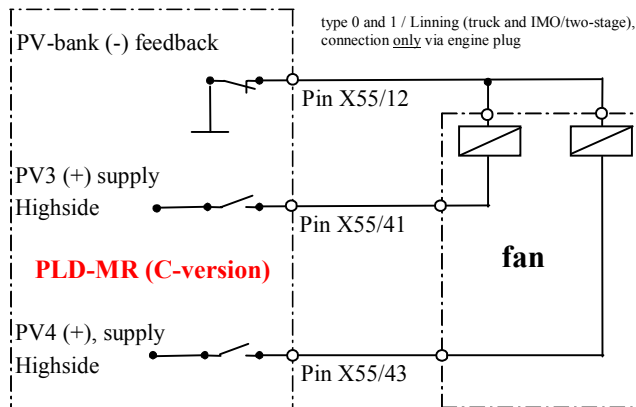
type 0 and 1 / Linning (truck and IMO/two-stage), connection only via engine plug

PV-bank (-) feedback

Pin X55/12

PV3 (+) supply
Highside

Pin X55/41

PLD-MR (C-version)

fan

PV4 (+), supply
Highside

Pin X55/43